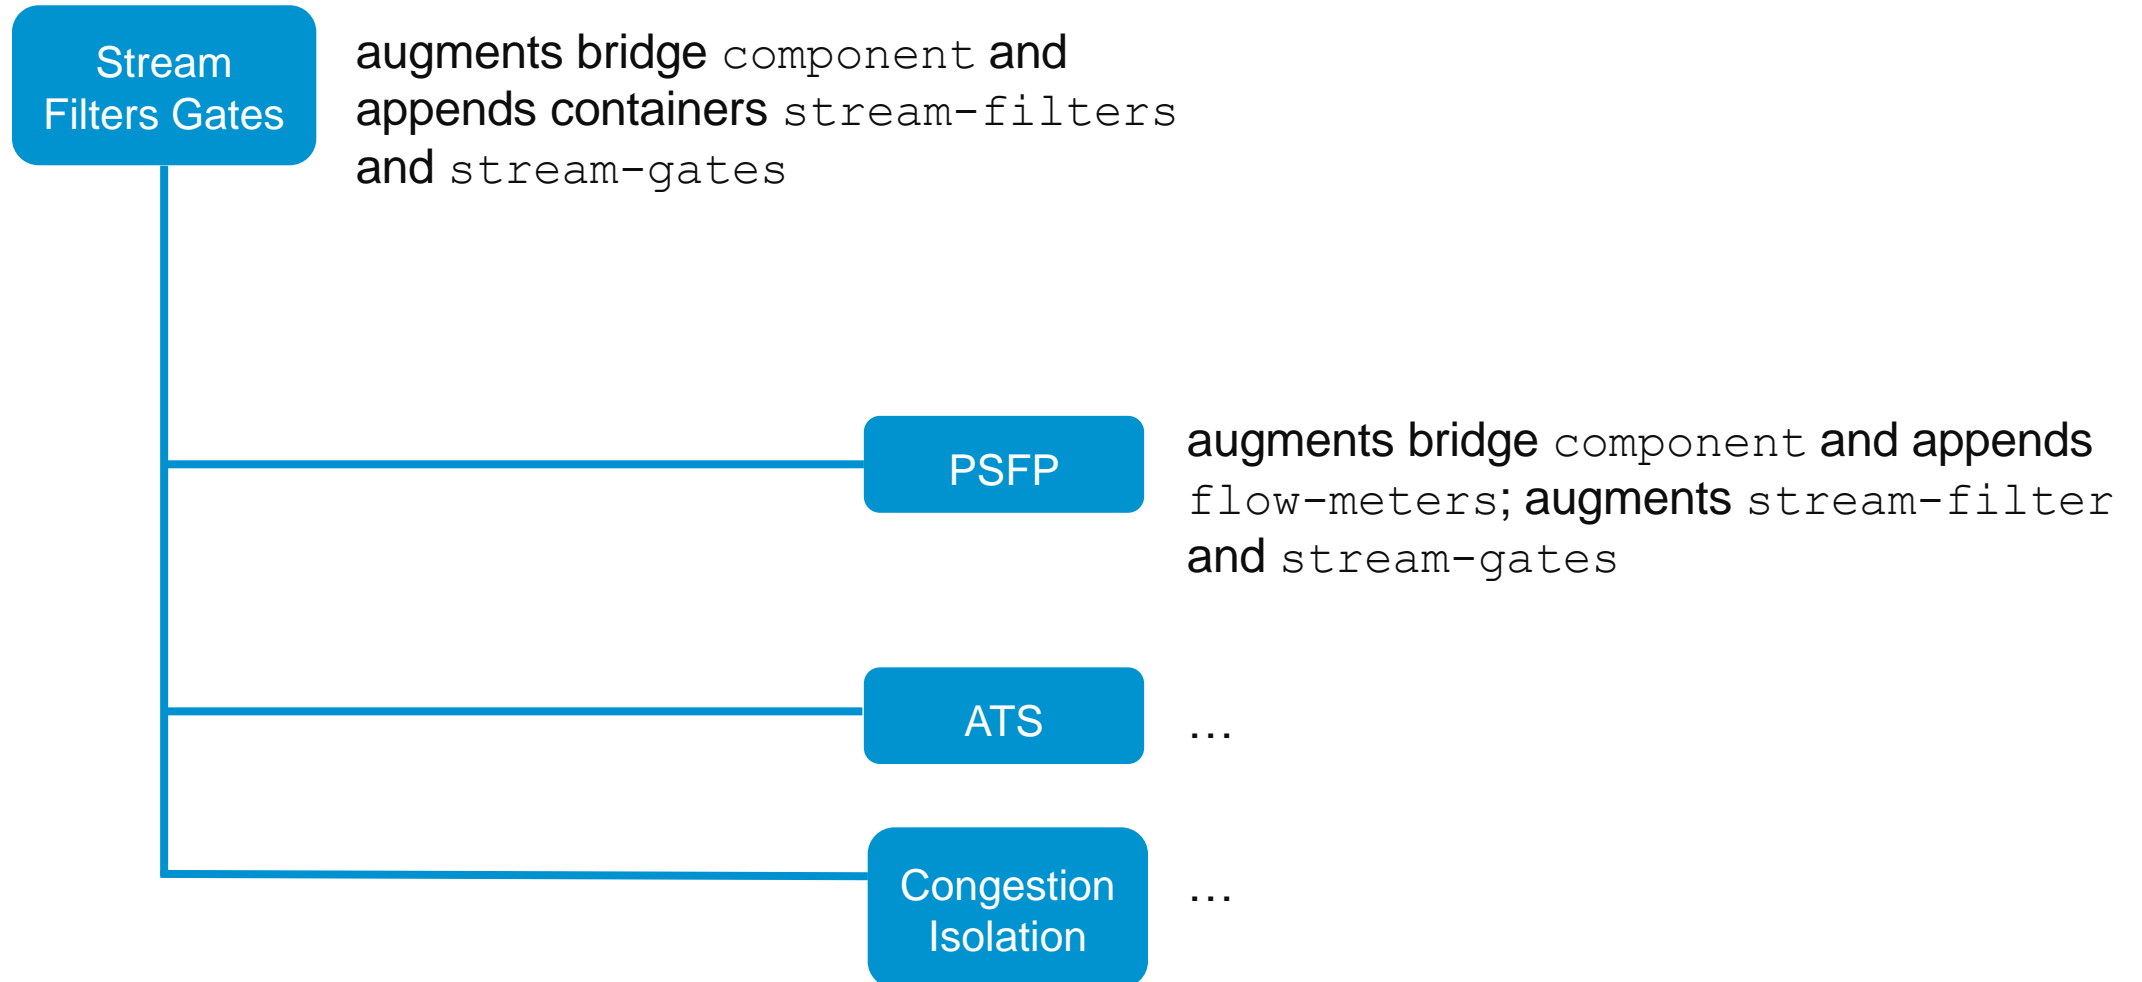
Stream Filters Gates

augments bridge component and appends containers stream-filters and stream-gates

PSFP

augments bridge component and appends flow-meters; augments stream-filter and stream-gates

ATS

…

Congestion Isolation

…